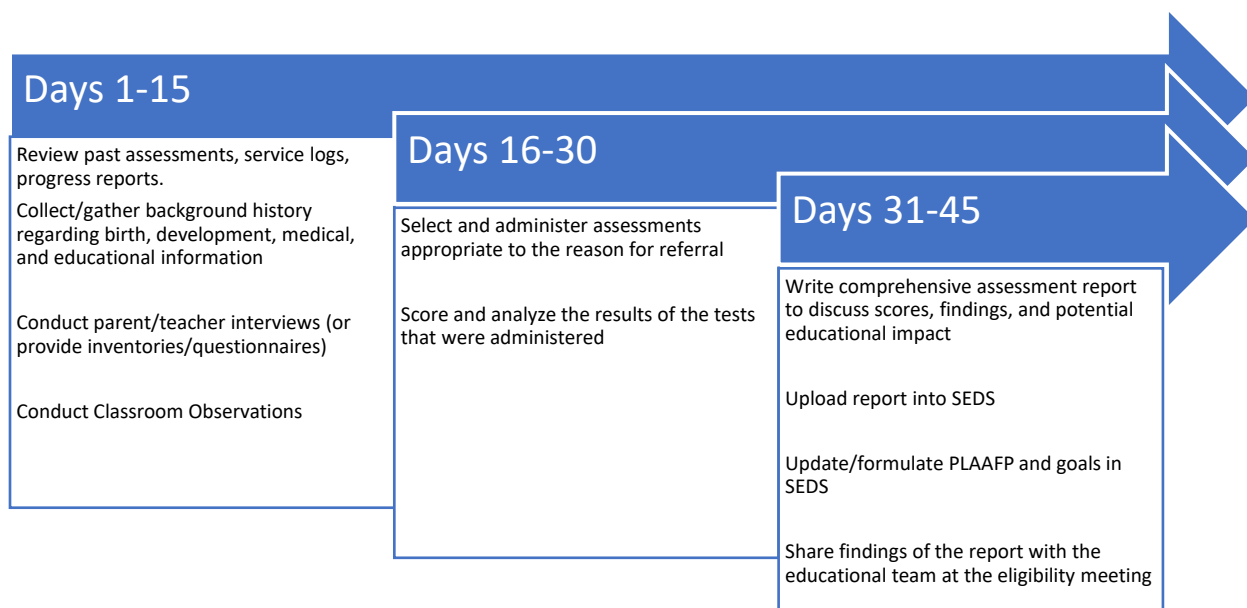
Days 1-15

Review past assessments, service logs, progress reports.

Collect/gather background history regarding birth, development, medical, and educational information

Conduct parent/teacher interviews (or provide inventories/questionnaires)

Conduct Classroom Observations

Days 16-30

Select and administer assessments appropriate to the reason for referral

Score and analyze the results of the tests that were administered

Days 31-45

Write comprehensive assessment report to discuss scores, findings, and potential educational impact

Upload report into SEDS

Update/formulate PLAAFP and goals in SEDS

Share findings of the report with the educational team at the eligibility meeting